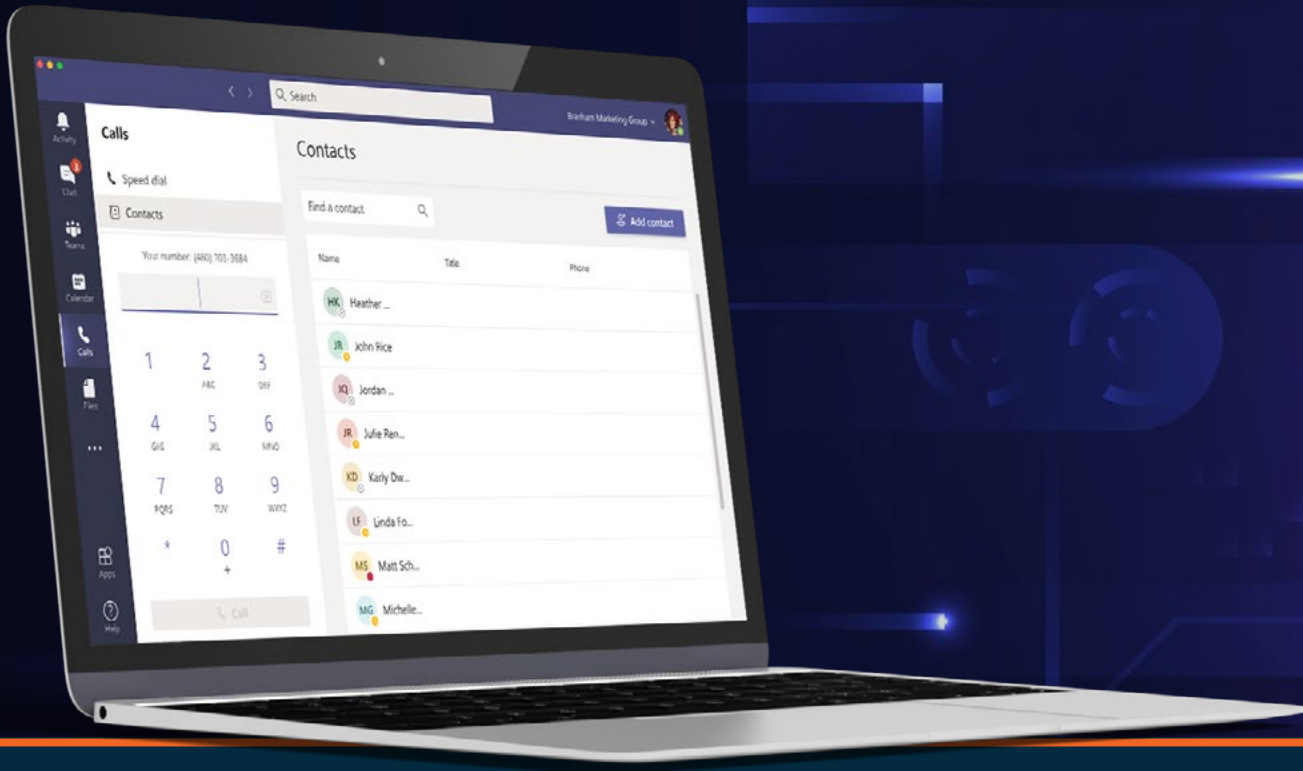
Search

Brainfram Marketing Group

Activity

Chat

Teams

Calendar

Calls

Files

...

Apps

Help

Calls

Speed dial

Contacts

Your number: (480) 701-3684

1

2 ABC

3 DEF

4 GHI

5 JKL

6 MNO

7 PQRS

8 TUV

9 WXYZ

*

0 +

#

Call

Contacts

Find a contact

Add contact

| Name | Title | Phone |
|---|---|---|
| HK Heather ... | | |
| JR John Rice | | |
| JQ Jordan ... | | |
| JR Julie Ren... | | |
| KD Karly Dw... | | |
| LF Linda Fo... | | |
| MS Matt Sch... | | |
| MG Michelle... | | |